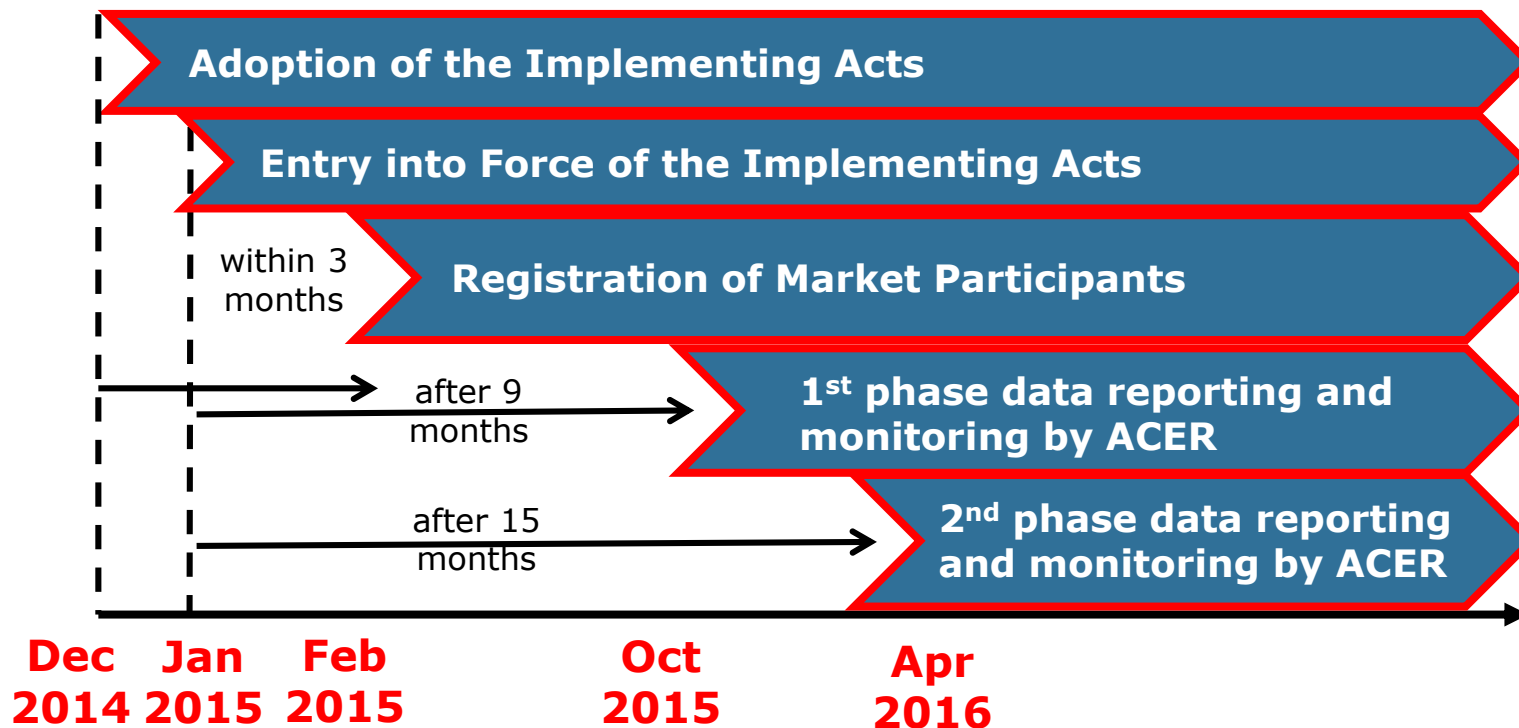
Adoption of the Implementing Acts

Entry into Force of the Implementing Acts

within 3 months

Registration of Market Participants

after 9 months

1$^{st}$ phase data reporting and monitoring by ACER

after 15 months

2$^{nd}$ phase data reporting and monitoring by ACER

Dec 2014 Jan 2015 Feb 2015 Oct 2015 Apr 2016